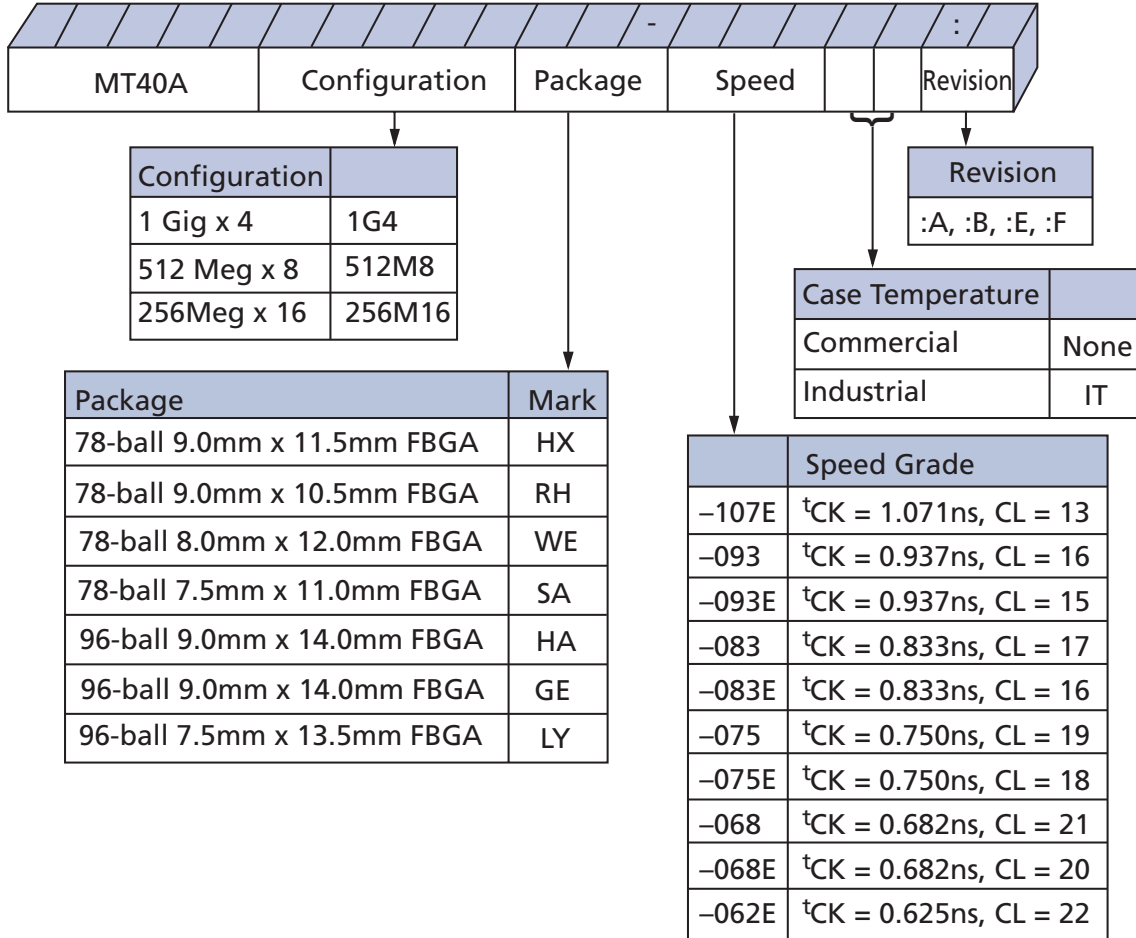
-

:

MT40A Configuration Package Speed Revision

| Configuration | |
|---|---|
| 1 Gig x 4 | 1G4 |
| 512 Meg x 8 | 512M8 |
| 256Meg x 16 | 256M16 |

| Revision |
|---|
| :A, :B, :E, :F |

| Case Temperature | |
|---|---|
| Commercial | None |
| Industrial | IT |

| Package | Mark |
|---|---|
| 78-ball 9.0mm x 11.5mm FBGA | HX |
| 78-ball 9.0mm x 10.5mm FBGA | RH |
| 78-ball 8.0mm x 12.0mm FBGA | WE |
| 78-ball 7.5mm x 11.0mm FBGA | SA |
| 96-ball 9.0mm x 14.0mm FBGA | HA |
| 96-ball 9.0mm x 14.0mm FBGA | GE |
| 96-ball 7.5mm x 13.5mm FBGA | LY |

| | Speed Grade |
|---|---|
| –107E | $^{t}$CK = 1.071ns, CL = 13 |
| –093 | $^{t}$CK = 0.937ns, CL = 16 |
| –093E | $^{t}$CK = 0.937ns, CL = 15 |
| –083 | $^{t}$CK = 0.833ns, CL = 17 |
| –083E | $^{t}$CK = 0.833ns, CL = 16 |
| –075 | $^{t}$CK = 0.750ns, CL = 19 |
| –075E | $^{t}$CK = 0.750ns, CL = 18 |
| –068 | $^{t}$CK = 0.682ns, CL = 21 |
| –068E | $^{t}$CK = 0.682ns, CL = 20 |
| –062E | $^{t}$CK = 0.625ns, CL = 22 |